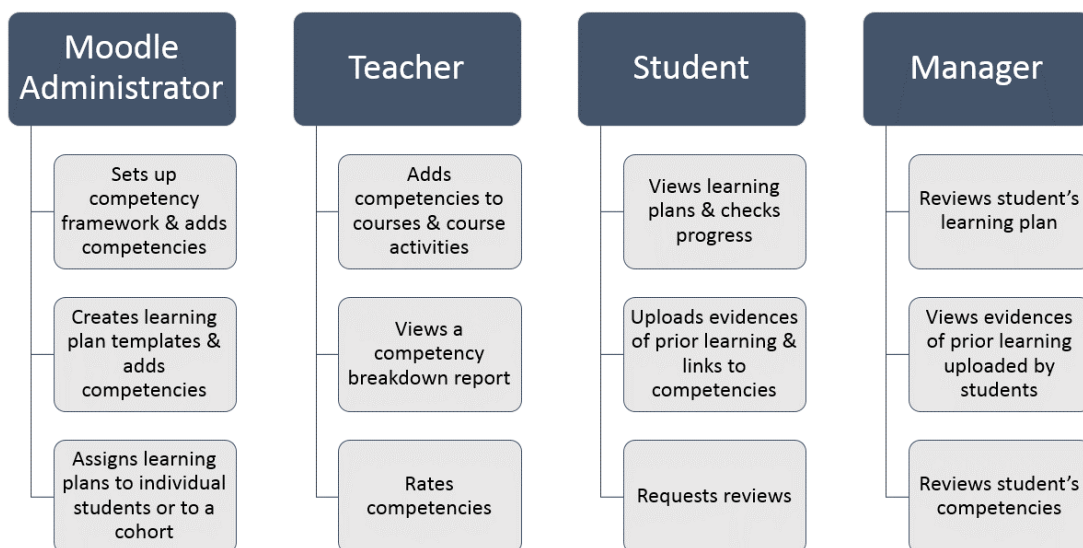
Moodle Administrator

Sets up competency framework & adds competencies

Creates learning plan templates & adds competencies

Assigns learning plans to individual students or to a cohort

Teacher

Adds competencies to courses & course activities

Views a competency breakdown report

Rates competencies

Student

Views learning plans & checks progress

Uploads evidences of prior learning & links to competencies

Requests reviews

Manager

Reviews student's learning plan

Views evidences of prior learning uploaded by students

Reviews student's competencies